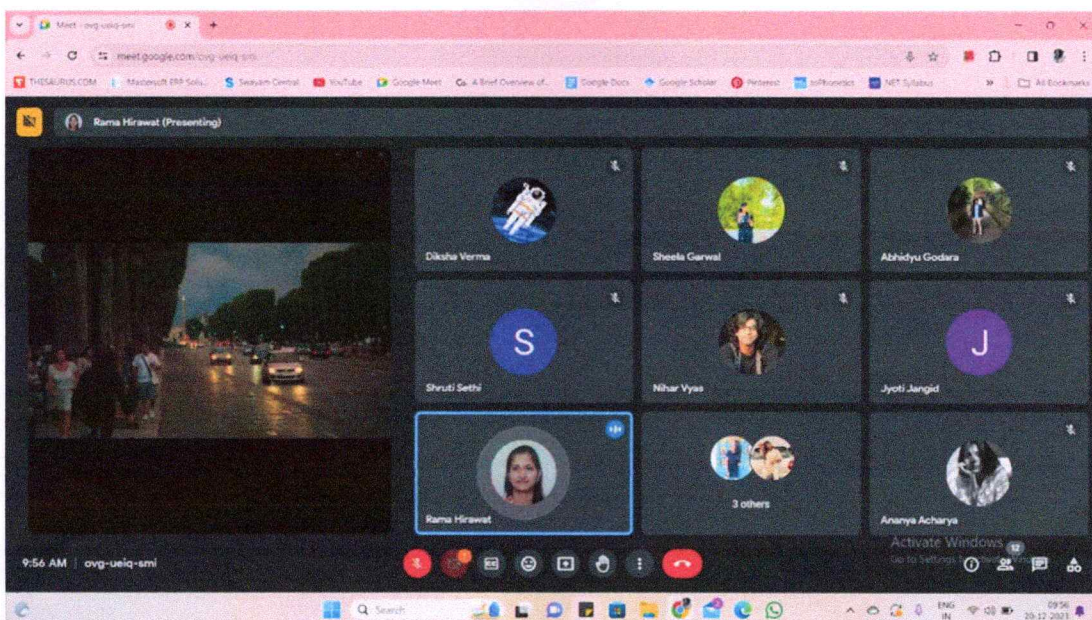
Meet - ovg-ueiq-smi

meet.google.com/ovg-ueiq-smi

THESAURUS.COM Mastersoft ERP Solu... Swayam Central YouTube Google Meet A Brief Overview of... Google Docs Google Scholar Pinterest toPhonetics NET Syllabus All Bookmarks

Rama Hirawat (Presenting)

Diksha Verma

Sheela Garwal

Abhidyu Godara

S

Shruti Sethi

Nihar Vyas

J

Jyoti Jangid

Rama Hirawat

3 others

Ananya Acharya

9:56 AM | ovg-ueiq-smi

Activate Windows
Go to Settings to activate Windows.

12

Search

ENG IN

09:56
20-12-2023